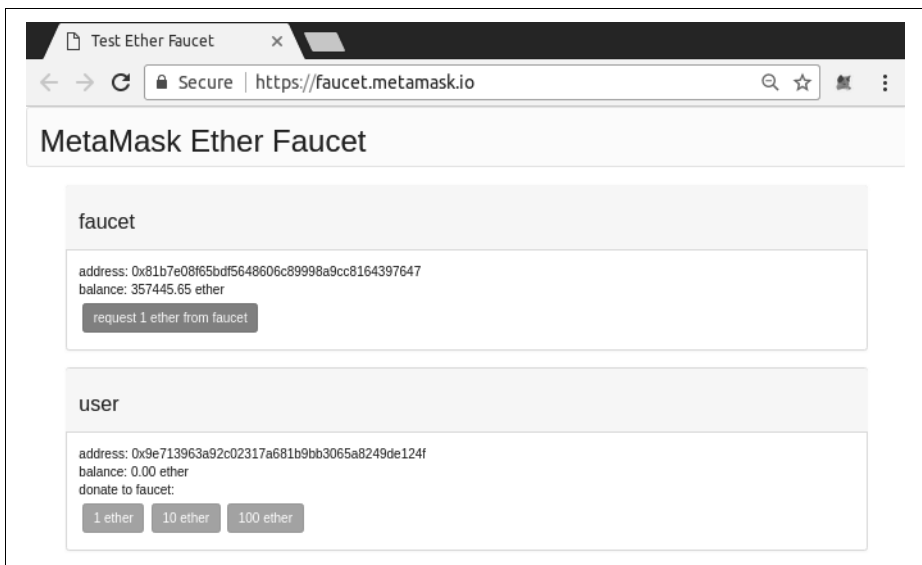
Test Ether Faucet ×

Secure | https://faucet.metamask.io

MetaMask Ether Faucet

faucet

address: 0x81b7e08f65bdf5648606c89998a9cc8164397647
balance: 357445.65 ether

request 1 ether from faucet

user

address: 0x9e713963a92c02317a681b9bb3065a8249de124f
balance: 0.00 ether
donate to faucet:

1 ether 10 ether 100 ether